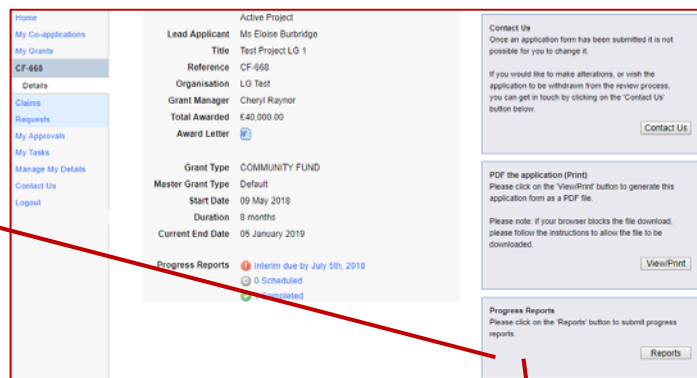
Home
My Co-applications
My Grants
CF-668
Details
Claims
Requests
My Approvals
My Tasks
Manage My Details
Contact Us
Logout

Active Project

| | |
|---|---|
| Lead Applicant | Ms Eloise Burbridge |
| Title | Test Project LG 1 |
| Reference | CF-668 |
| Organisation | LG Test |
| Grant Manager | Cheryl Raynor |
| Total Awarded | £40,000.00 |
| Award Letter | |
| Grant Type | COMMUNITY FUND |
| Master Grant Type | Default |
| Start Date | 09 May 2018 |
| Duration | 8 months |
| Current End Date | 05 January 2019 |
| Progress Reports | Interim due by July 5th, 2018 |
| | 0 Scheduled |
| | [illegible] Completed |

Contact Us
Once an application form has been submitted it is not possible for you to change it.

If you would like to make alterations, or wish the application to be withdrawn from the review process, you can get in touch by clicking on the 'Contact Us' button below.

Contact Us

PDF the application (Print)
Please click on the 'View/Print' button to generate this application form as a PDF file.

Please note: if your browser blocks the file download, please follow the instructions to allow the file to be downloaded.

View/Print

Progress Reports
Please click on the 'Reports' button to submit progress reports.

Reports